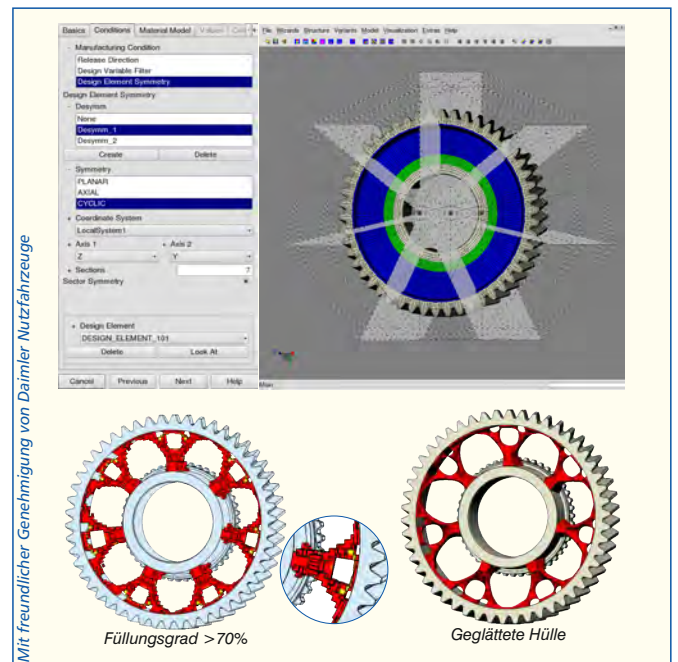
Mit freundlicher Genehmigung von Daimler Nutzfahrzeuge

Basics | Conditions | Material Model | Values | Con

Manufacturing Condition
Release Direction
Design Variable Filter
Design Element Symmetry

Design Element Symmetry
Desymm
None
Desymm_1
Desymm_2
Create | Delete

Symmetry
PLANAR
AXIAL
CYCLIC

Coordinate System
LocalSystem1
Axis 1 | Axis 2
Z | Y
Sections | 7
Sector Symmetry

Design Element
DESIGN_ELEMENT_101
Delete | Look At

Cancel | Previous | Next | Help

File Wizards Structure Variants Model Visualization Extras Help

Main

Füllungsgrad >70%

Geglättete Hülle